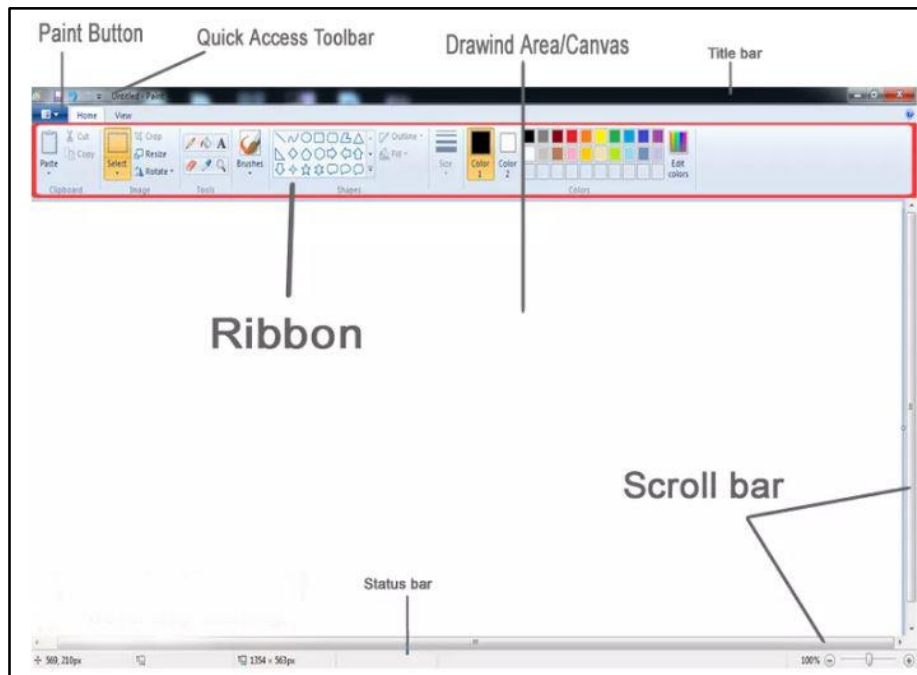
Paint Button
Quick Access Toolbar
Drawind Area/Canvas
Title bar

Untitled - Paint

Home View

Paste
Cut
Copy
Clipboard
Select
Crop
Resize
Rotate
Image
A
Tools
Brushes
Shapes
Outline
Fill
Size
Color 1
Color 2
Edit colors
Colors

Ribbon

Scroll bar

Status bar

569, 210px
1354 × 563px
100%